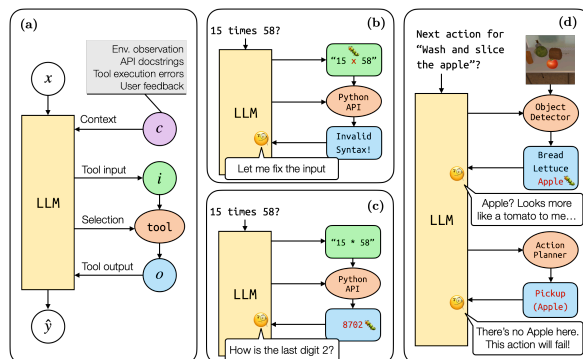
(a)

Env. observation
API docstrings
Tool execution errors
User feedback

$x$

Context

$c$

LLM

Tool input

$i$

Selection

tool

Tool output

$o$

$\hat{y}$

(b)

15 times 58?

"15 x 58"

LLM

Python API

Invalid Syntax!

Let me fix the input

(c)

15 times 58?

"15 * 58"

LLM

Python API

8702

How is the last digit 2?

(d)

Next action for "Wash and slice the apple"?

LLM

Object Detector

Bread
Lettuce
Apple

Apple? Looks more like a tomato to me…

Action Planner

Pickup (Apple)

There's no Apple here. This action will fail!